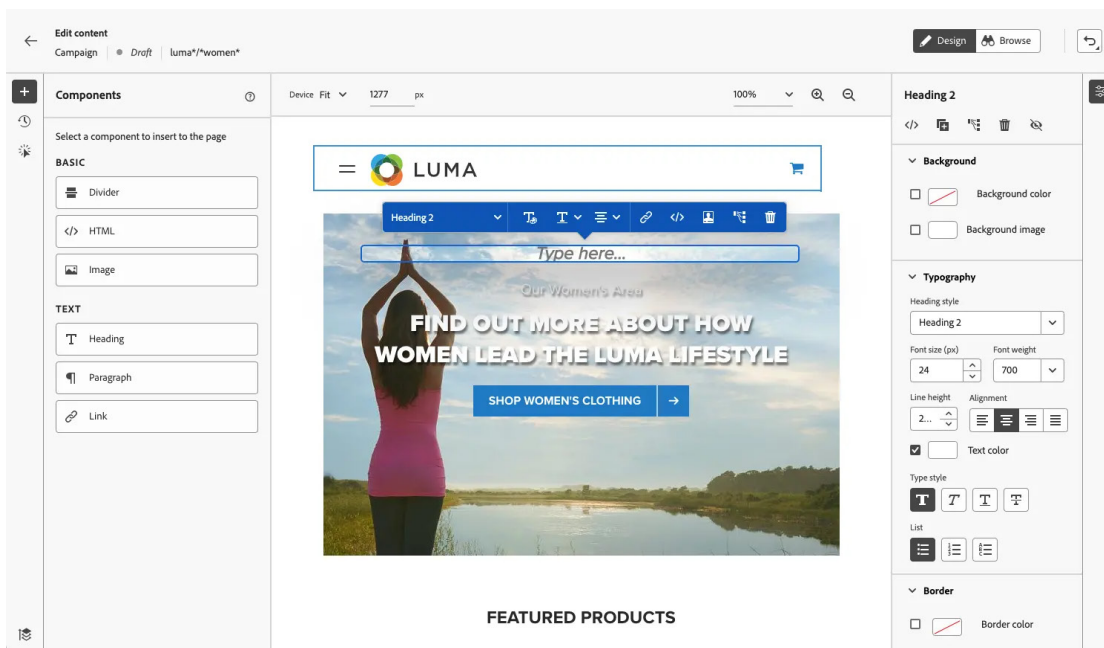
Edit content
Campaign | Draft | luma*/*women*

Design
Browse

Components
Select a component to insert to the page
BASIC
Divider
HTML
Image
TEXT
Heading
Paragraph
Link

Device Fit 1277 px 100%

LUMA

Heading 2

Type here...

Our Women's Area

FIND OUT MORE ABOUT HOW WOMEN LEAD THE LUMA LIFESTYLE

SHOP WOMEN'S CLOTHING

FEATURED PRODUCTS

Heading 2
Background
Background color
Background image
Typography
Heading style
Heading 2
Font size (px)
Font weight
24
700
Line height
Alignment
2...
Text color
Type style
List
Border
Border color